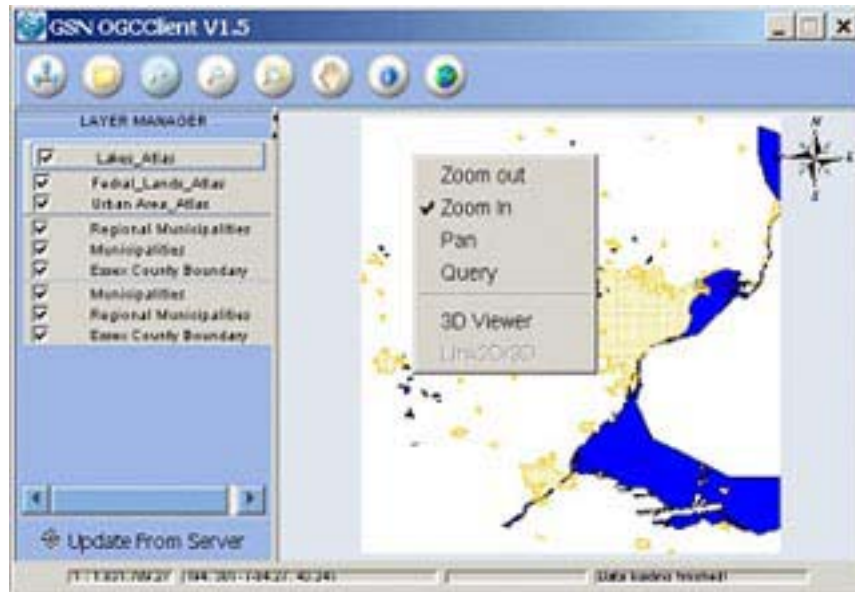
GSN OGCClient V1.5

LAYER MANAGER

Lakes_Atlas
Fedral_Lands_Atlas
Urban Area_Atlas
Regional Municipalities
Municipalities
Essex County Boundary
Municipalities
Regional Municipalities
Essex County Boundary

Update From Server

Zoom out
✔ Zoom In
Pan
Query
3D Viewer
Link2D/3D

N
E
S

1 : 1,021,789.27 | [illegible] | Data loading finished!